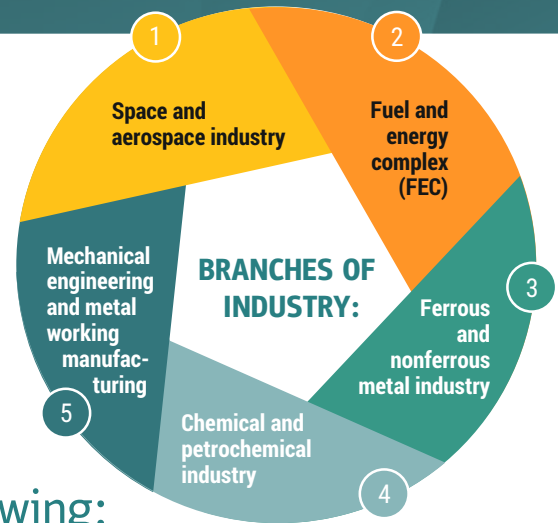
1
Space and aerospace industry

2
Fuel and energy complex (FEC)

BRANCHES OF INDUSTRY:

3
Ferrous and nonferrous metal industry

4
Chemical and petrochemical industry

5
Mechanical engineering and metal working manufacturing

wing: